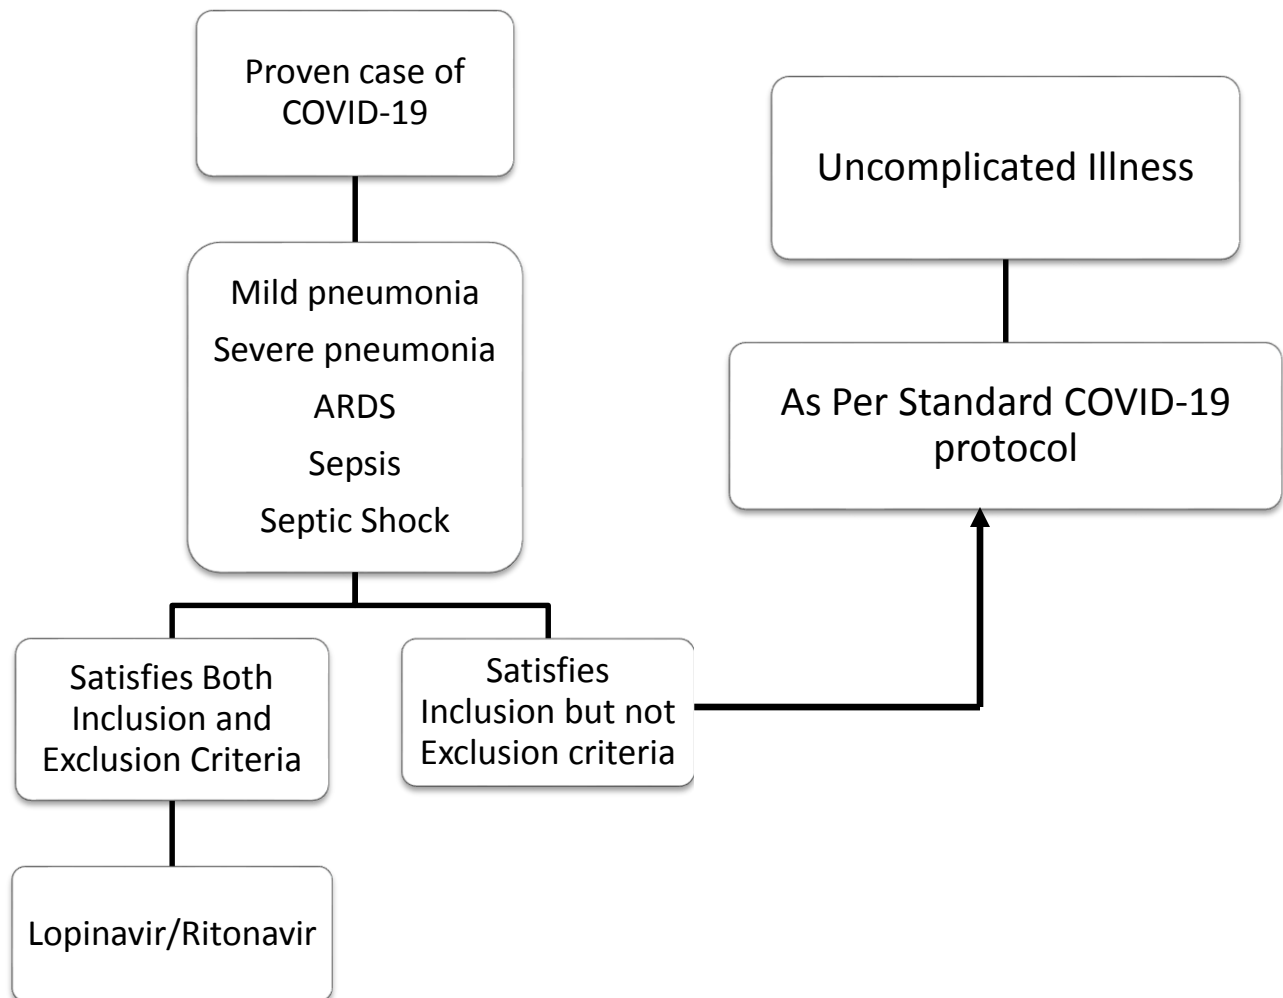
Proven case of COVID-19

Uncomplicated Illness

Mild pneumonia

Severe pneumonia

ARDS

Sepsis

Septic Shock

As Per Standard COVID-19 protocol

Satisfies Both Inclusion and Exclusion Criteria

Satisfies Inclusion but not Exclusion criteria

Lopinavir/Ritonavir